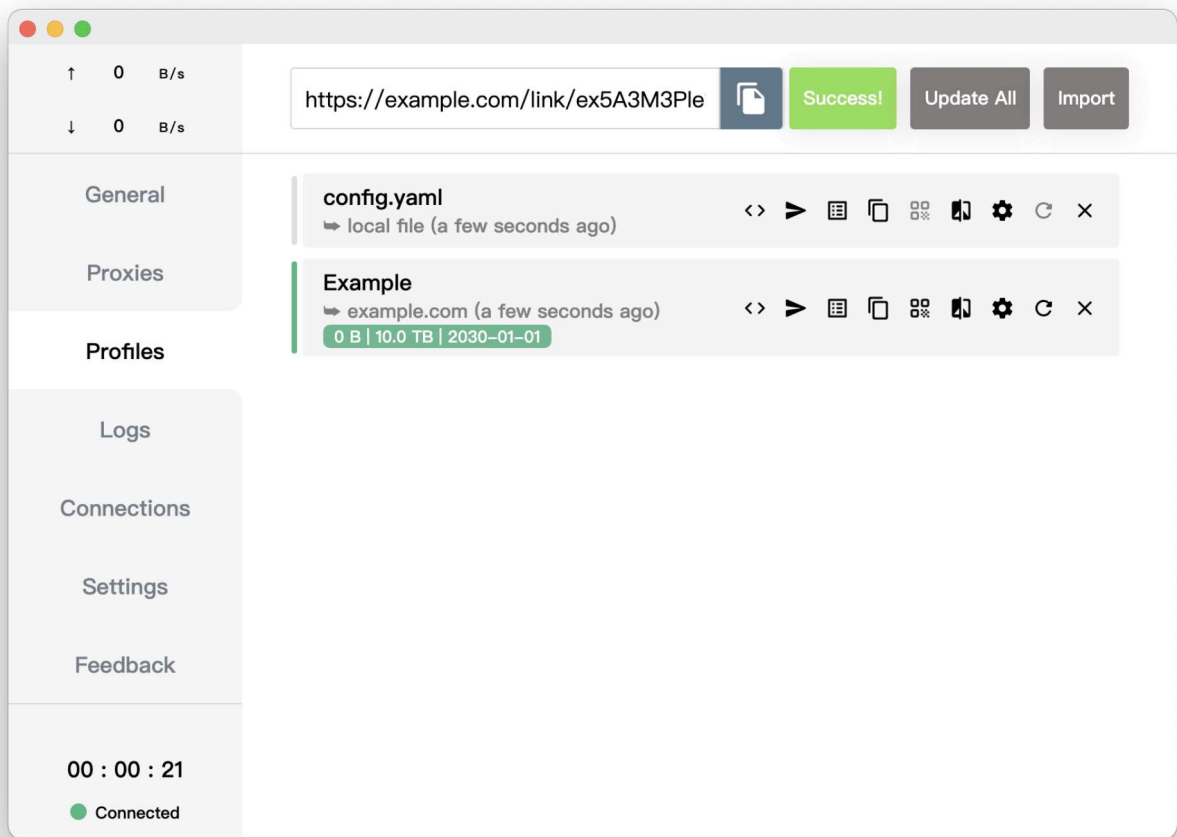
↑ 0 B/s

↓ 0 B/s

General

Proxies

Profiles

Logs

Connections

Settings

Feedback

00 : 00 : 21

Connected

https://example.com/link/ex5A3M3Ple

Success!

Update All

Import

config.yaml

➥ local file (a few seconds ago)

Example

➥ example.com (a few seconds ago)

0 B | 10.0 TB | 2030-01-01